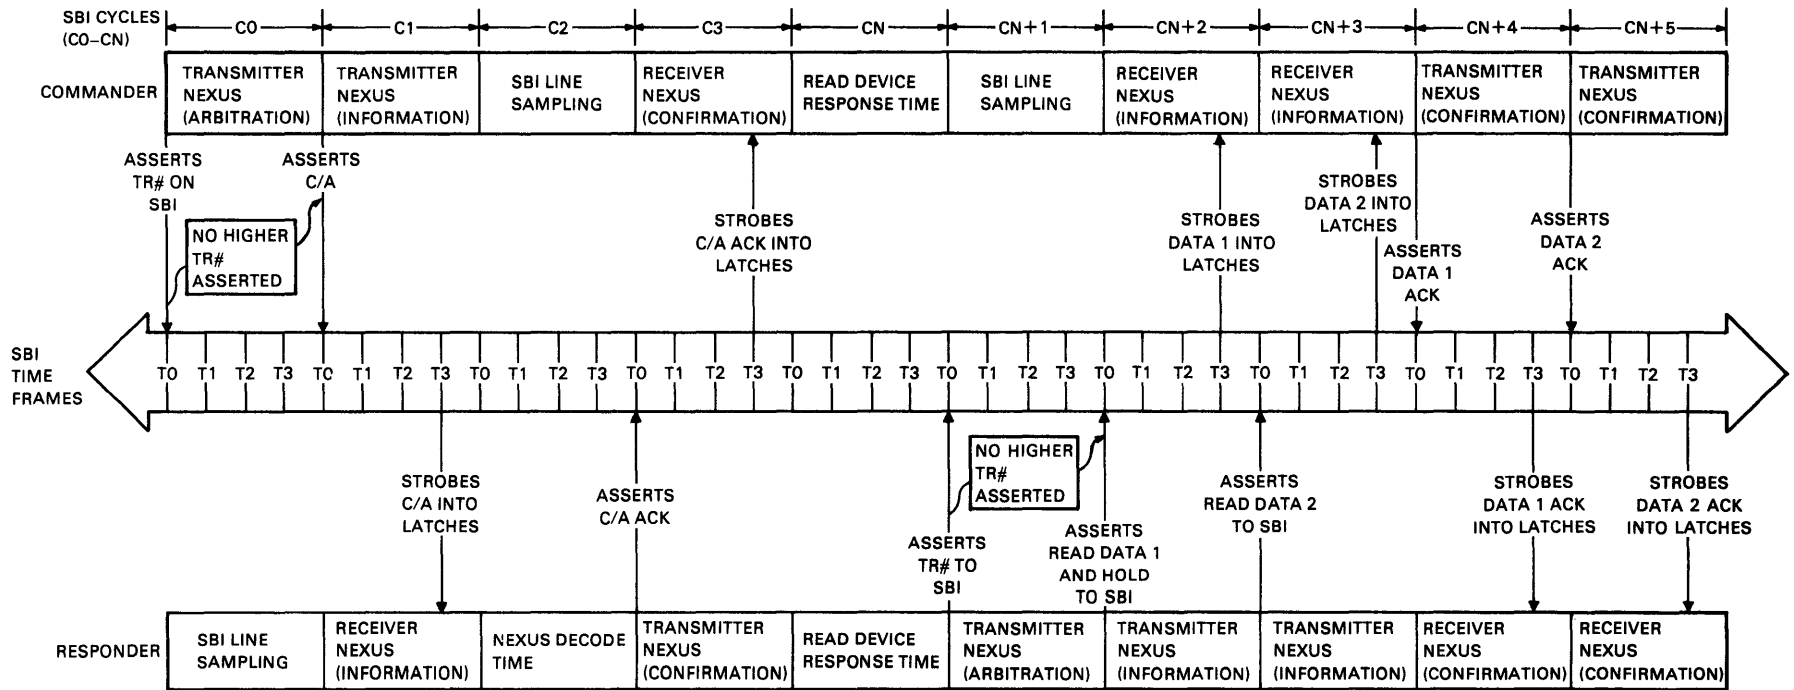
SBI CYCLES (CO–CN)

C0 C1 C2 C3 CN CN+1 CN+2 CN+3 CN+4 CN+5

| COMMANDER | TRANSMITTER NEXUS (ARBITRATION) | TRANSMITTER NEXUS (INFORMATION) | SBI LINE SAMPLING | RECEIVER NEXUS (CONFIRMATION) | READ DEVICE RESPONSE TIME | SBI LINE SAMPLING | RECEIVER NEXUS (INFORMATION) | RECEIVER NEXUS (INFORMATION) | TRANSMITTER NEXUS (CONFIRMATION) | TRANSMITTER NEXUS (CONFIRMATION) |
|---|---|---|---|---|---|---|---|---|---|---|

ASSERTS TR# ON SBI

ASSERTS C/A

NO HIGHER TR# ASSERTED

STROBES C/A ACK INTO LATCHES

STROBES DATA 1 INTO LATCHES

STROBES DATA 2 INTO LATCHES

ASSERTS DATA 1 ACK

ASSERTS DATA 2 ACK

SBI TIME FRAMES

T0 T1 T2 T3 T0 T1 T2 T3 T0 T1 T2 T3 T0 T1 T2 T3 T0 T1 T2 T3 T0 T1 T2 T3 T0 T1 T2 T3 T0 T1 T2 T3 T0 T1 T2 T3 T0 T1 T2 T3

STROBES C/A INTO LATCHES

ASSERTS C/A ACK

NO HIGHER TR# ASSERTED

ASSERTS TR# TO SBI

ASSERTS READ DATA 1 AND HOLD TO SBI

ASSERTS READ DATA 2 TO SBI

STROBES DATA 1 ACK INTO LATCHES

STROBES DATA 2 ACK INTO LATCHES

| RESPONDER | SBI LINE SAMPLING | RECEIVER NEXUS (INFORMATION) | NEXUS DECODE TIME | TRANSMITTER NEXUS (CONFIRMATION) | READ DEVICE RESPONSE TIME | TRANSMITTER NEXUS (ARBITRATION) | TRANSMITTER NEXUS (INFORMATION) | TRANSMITTER NEXUS (INFORMATION) | RECEIVER NEXUS (CONFIRMATION) | RECEIVER NEXUS (CONFIRMATION) |
|---|---|---|---|---|---|---|---|---|---|---|